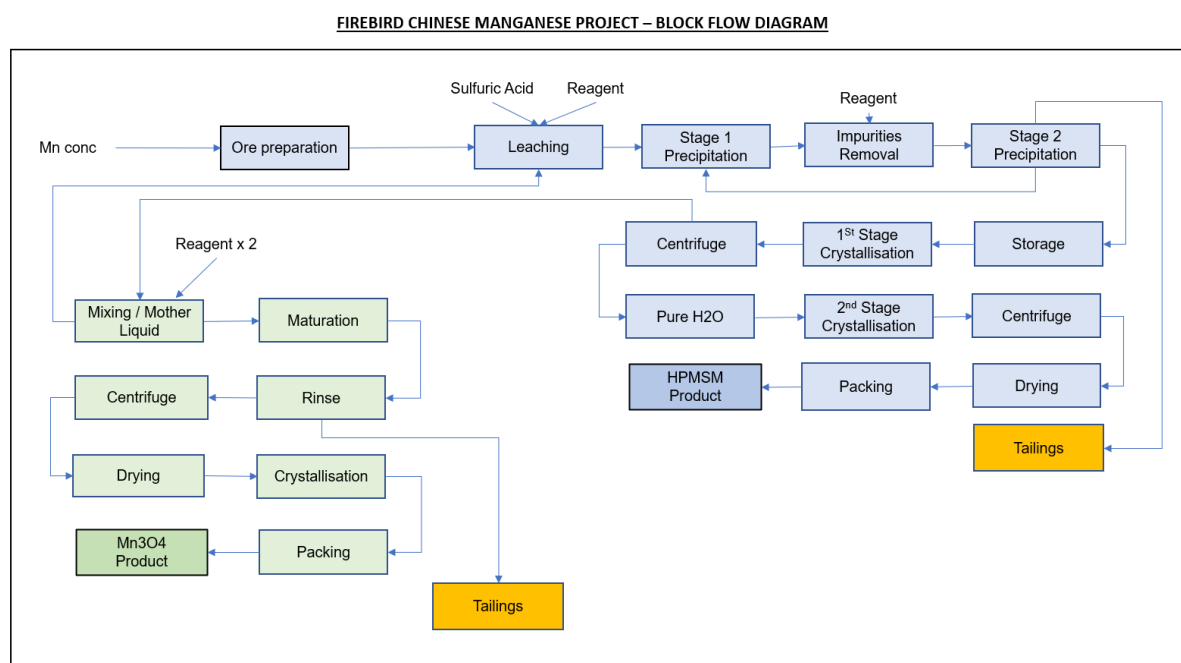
FIREBIRD CHINESE MANGANESE PROJECT – BLOCK FLOW DIAGRAM

Sulfuric Acid

Reagent

Reagent

Mn conc

Ore preparation

Leaching

Stage 1 Precipitation

Impurities Removal

Stage 2 Precipitation

Reagent x 2

Centrifuge

$1^{St}$ Stage Crystallisation

Storage

Mixing / Mother Liquid

Maturation

Pure H2O

$2^{nd}$ Stage Crystallisation

Centrifuge

HPMSM Product

Packing

Drying

Centrifuge

Rinse

Tailings

Drying

Crystallisation

Mn3O4 Product

Packing

Tailings